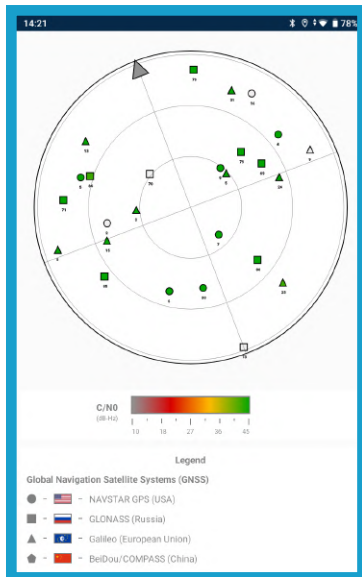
14:21

78%

71

31

32

13

6

75

4

9

26

8

65

5

24

78

71

3

6

15

9

8

66

19

28

3

30

72

C/N0
(dB-Hz)

10 18 27 36 45

Legend

Global Navigation Satellite Systems (GNSS)

– NAVSTAR GPS (USA)

– GLONASS (Russia)

– Galileo (European Union)

– BeiDou/COMPASS (China)